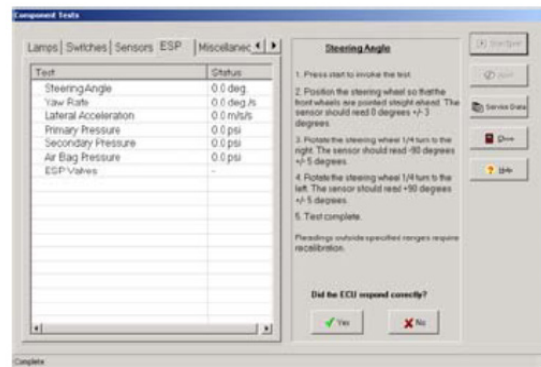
Component Tests

Lamps | Switches | Sensors | ESP | Miscellanec

| Test | Status |
|---|---|
| Steering Angle | 0.0 deg. |
| Yaw Rate | 0.0 deg./s |
| Lateral Acceleration | 0.0 m/s/s |
| Primary Pressure | 0.0 psi |
| Secondary Pressure | 0.0 psi |
| Air Bag Pressure | 0.0 psi |
| ESP Valves | - |

Steering Angle

1. Press start to invoke the test.

2. Position the steering wheel so that the front wheels are pointed straight ahead. The sensor should read 0 degrees +/- 3 degrees.

3. Rotate the steering wheel 1/4 turn to the right. The sensor should read -90 degrees +/- 5 degrees.

4. Rotate the steering wheel 1/4 turn to the left. The sensor should read +90 degrees +/- 5 degrees.

5. Test complete.

Readings outside specified ranges require recalibration.

Did the ECU respond correctly?

Yes

No

Start

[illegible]

Service Data

Close

Help

Complete